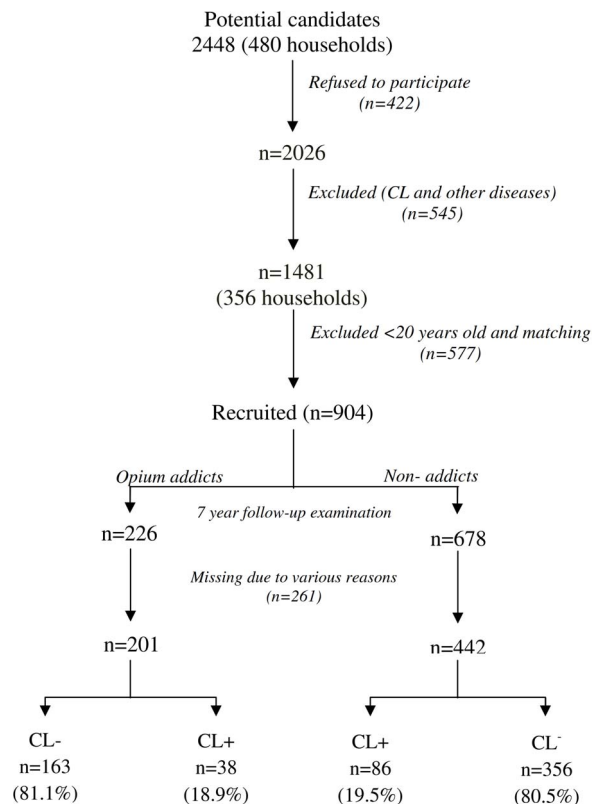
Potential candidates
2448 (480 households)

Refused to participate
(n=422)

n=2026

Excluded (CL and other diseases)
(n=545)

n=1481
(356 households)

Excluded <20 years old and matching
(n=577)

Recruited (n=904)

Opium addicts

Non- addicts

7 year follow-up examination

n=226

n=678

Missing due to various reasons
(n=261)

n=201

n=442

CL-
n=163
(81.1%)

CL+
n=38
(18.9%)

CL+
n=86
(19.5%)

CL$^-$
n=356
(80.5%)